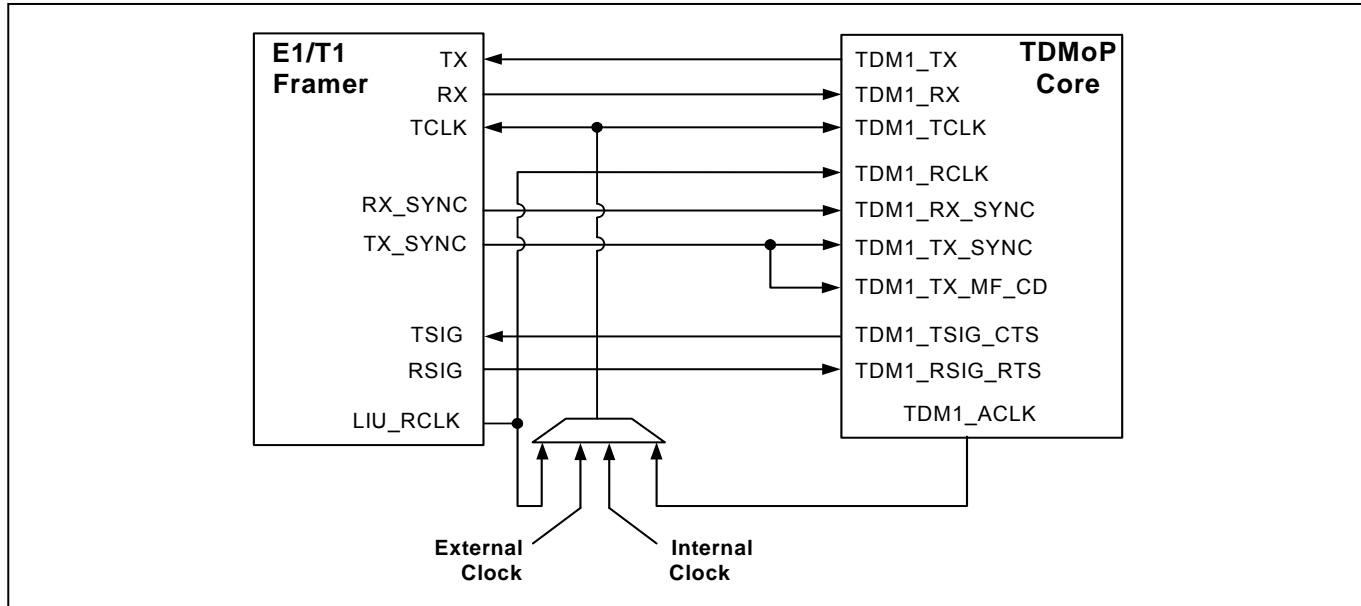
E1/T1
Framer

TX
RX
TCLK
RX_SYNC
TX_SYNC
TSIG
RSIG
LIU_RCLK

TDMoP
Core

TDM1_TX
TDM1_RX
TDM1_TCLK
TDM1_RCLK
TDM1_RX_SYNC
TDM1_TX_SYNC
TDM1_TX_MF_CD
TDM1_TSIG_CTS
TDM1_RSIG_RTS
TDM1_ACLK

External
Clock

Internal
Clock